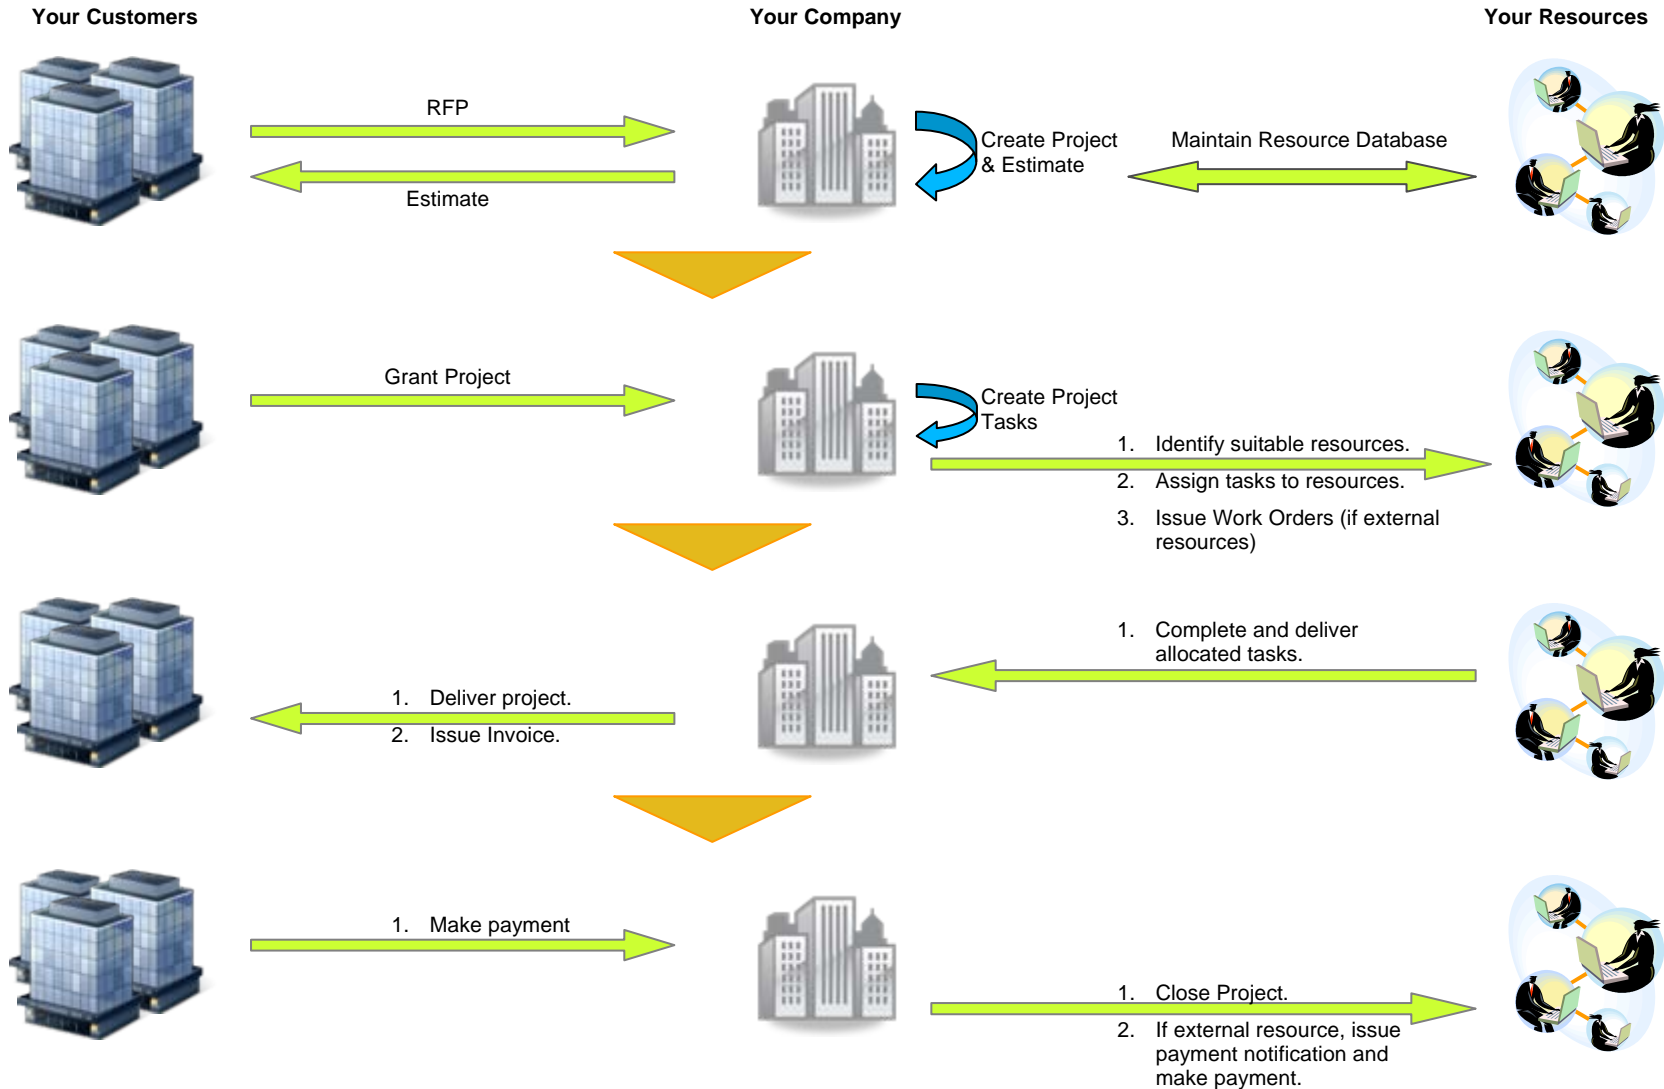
Your Customers

Your Company

Your Resources

RFP

Estimate

Create Project & Estimate

Maintain Resource Database

Grant Project

Create Project Tasks

1. Identify suitable resources.
2. Assign tasks to resources.
3. Issue Work Orders (if external resources)

1. Complete and deliver allocated tasks.

1. Deliver project.
2. Issue Invoice.

1. Make payment

1. Close Project.
2. If external resource, issue payment notification and make payment.